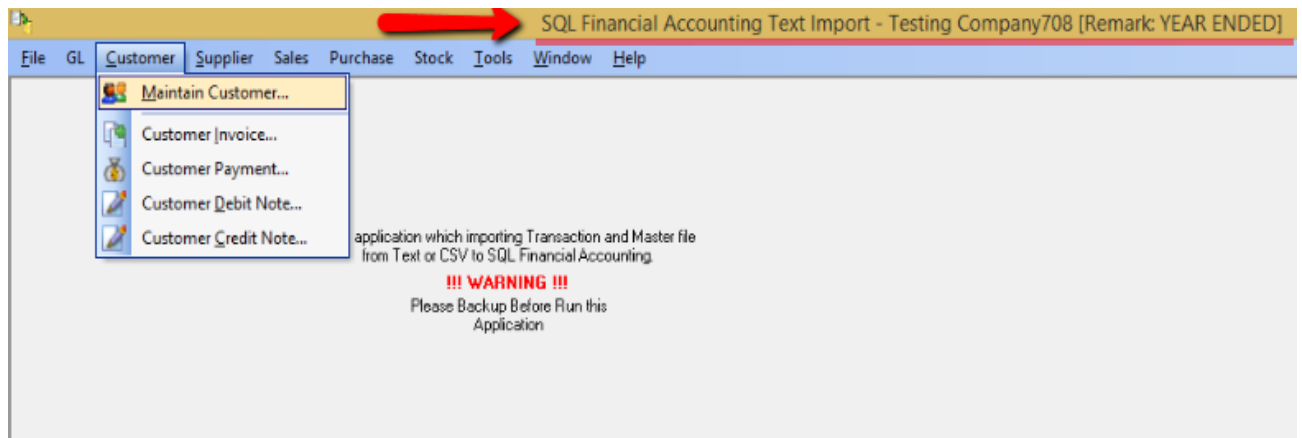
SQL Financial Accounting Text Import - Testing Company708 [Remark: YEAR ENDED]

File GL Customer Supplier Sales Purchase Stock Tools Window Help

Maintain Customer...
Customer Invoice...
Customer Payment...
Customer Debit Note...
Customer Credit Note...

application which importing Transaction and Master file from Text or CSV to SQL Financial Accounting.

!!! WARNING !!!
Please Backup Before Run this Application